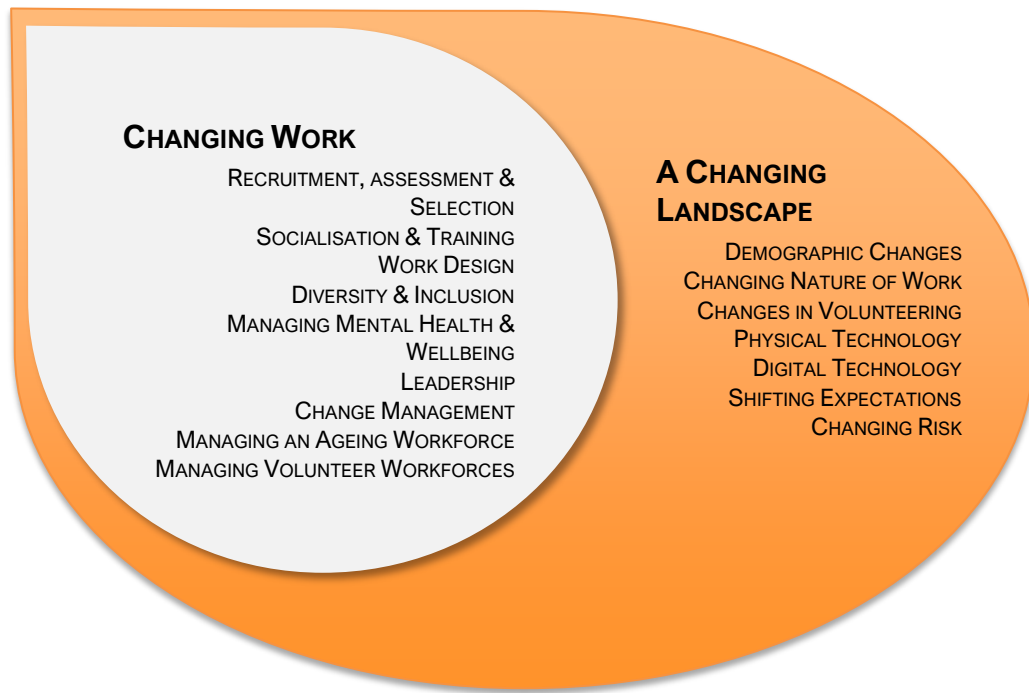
CHANGING WORK

RECRUITMENT, ASSESSMENT & SELECTION
SOCIALISATION & TRAINING
WORK DESIGN
DIVERSITY & INCLUSION
MANAGING MENTAL HEALTH & WELLBEING
LEADERSHIP
CHANGE MANAGEMENT
MANAGING AN AGEING WORKFORCE
MANAGING VOLUNTEER WORKFORCES

A CHANGING LANDSCAPE

DEMOGRAPHIC CHANGES
CHANGING NATURE OF WORK
CHANGES IN VOLUNTEERING
PHYSICAL TECHNOLOGY
DIGITAL TECHNOLOGY
SHIFTING EXPECTATIONS
CHANGING RISK